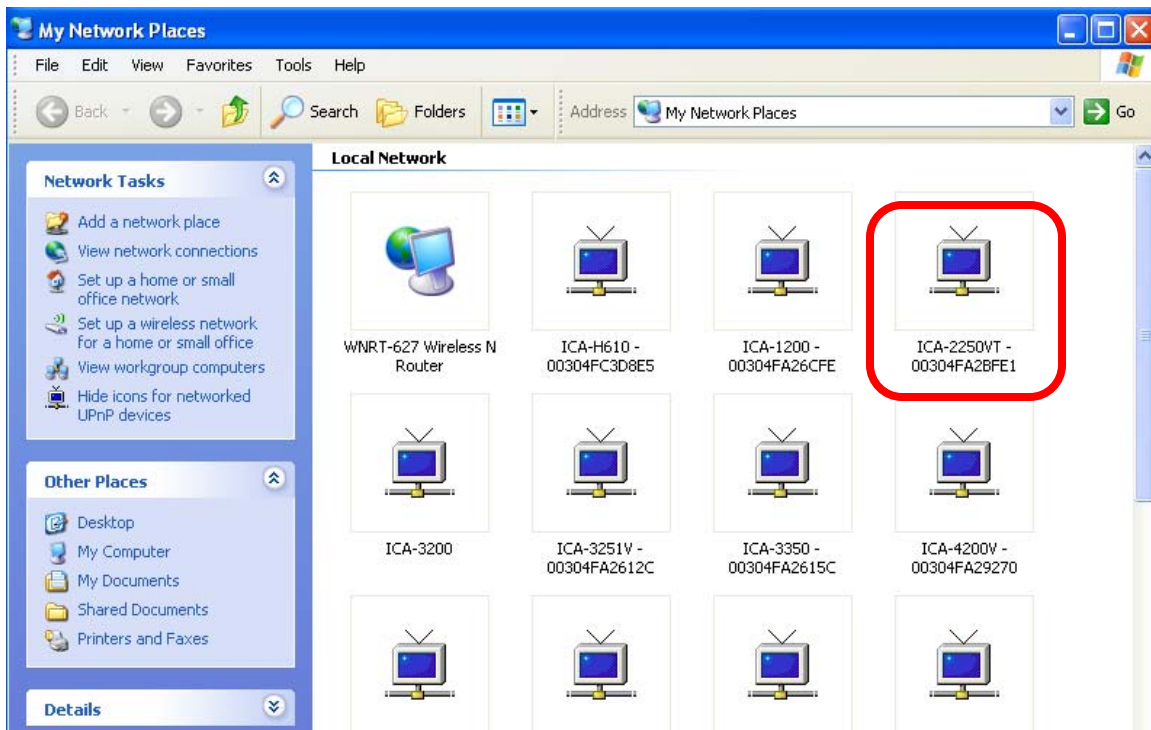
My Network Places

File Edit View Favorites Tools Help

Back Search Folders Address My Network Places Go

Network Tasks

Add a network place
View network connections
Set up a home or small office network
Set up a wireless network for a home or small office
View workgroup computers
Hide icons for networked UPnP devices

Other Places

Desktop
My Computer
My Documents
Shared Documents
Printers and Faxes

Details

Local Network

WNRT-627 Wireless N Router

ICA-H610 - 00304FC3D8E5

ICA-1200 - 00304FA26CFE

ICA-2250VT - 00304FA2BFE1

ICA-3200

ICA-3251V - 00304FA2612C

ICA-3350 - 00304FA2615C

ICA-4200V - 00304FA29270